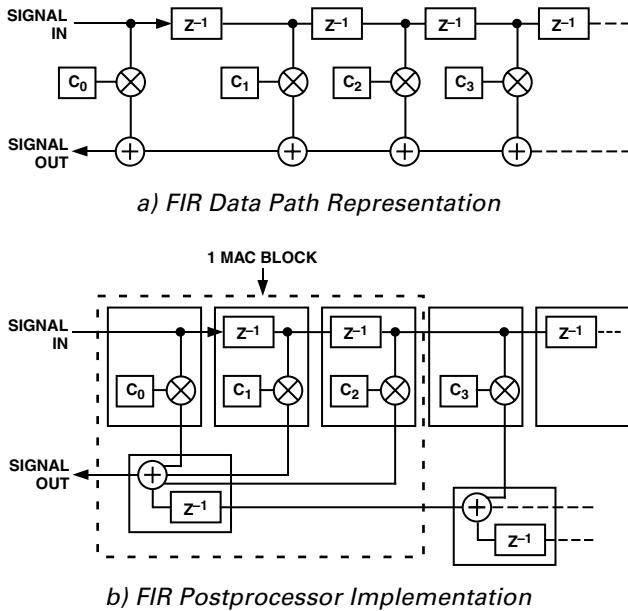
SIGNAL IN

$Z^{-1}$

$Z^{-1}$

$Z^{-1}$

$Z^{-1}$

$C_0$

$C_1$

$C_2$

$C_3$

SIGNAL OUT

a) FIR Data Path Representation

1 MAC BLOCK

SIGNAL IN

$Z^{-1}$

$Z^{-1}$

$Z^{-1}$

$C_0$

$C_1$

$C_2$

$C_3$

SIGNAL OUT

$Z^{-1}$

$Z^{-1}$

b) FIR Postprocessor Implementation